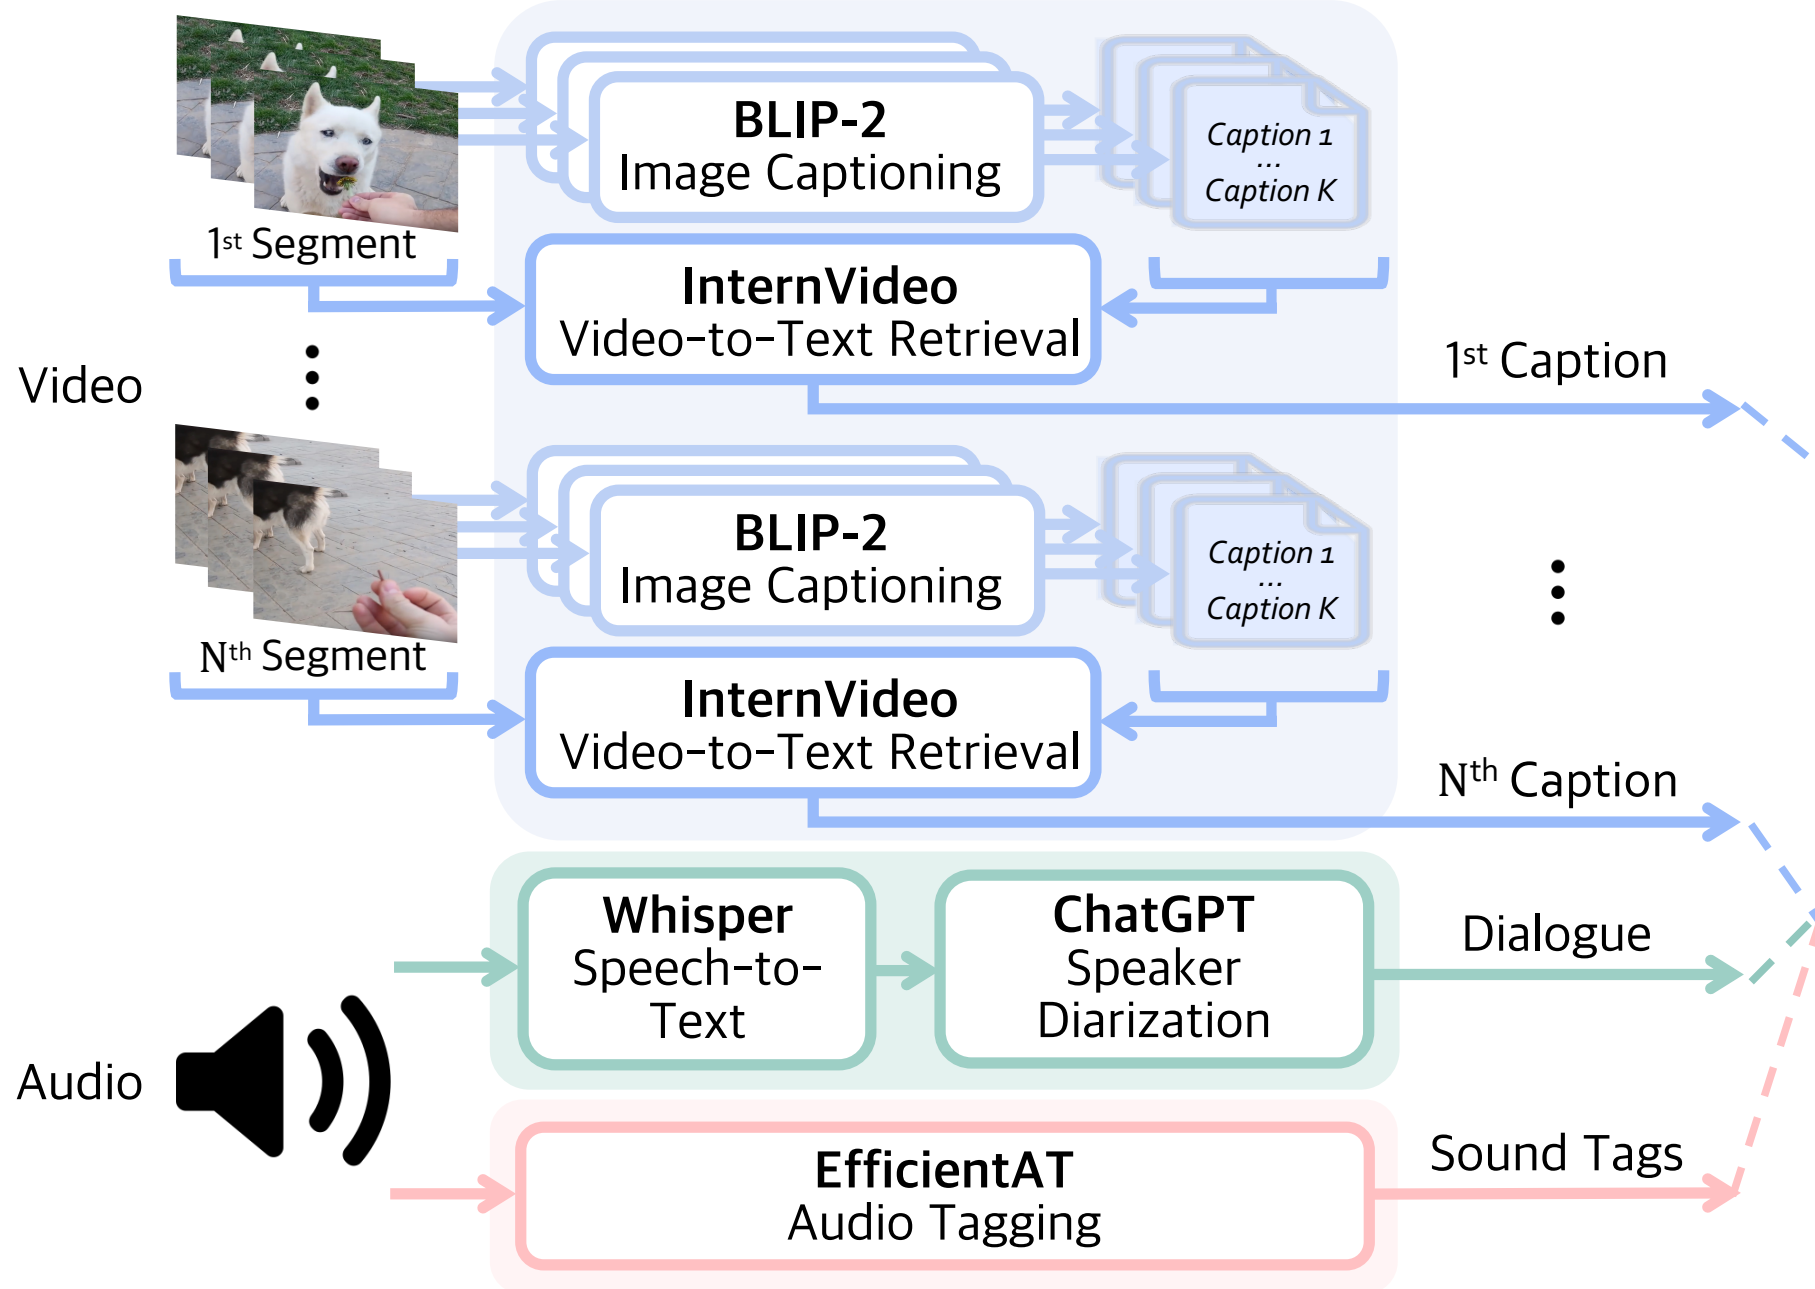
BLIP-2
Image Captioning

Caption 1
...
Caption K

1st Segment

InternVideo
Video-to-Text Retrieval

Video

1st Caption

BLIP-2
Image Captioning

Caption 1
...
Caption K

Nth Segment

InternVideo
Video-to-Text Retrieval

Nth Caption

Whisper
Speech-to-Text

ChatGPT
Speaker Diarization

Dialogue

Audio

EfficientAT
Audio Tagging

Sound Tags